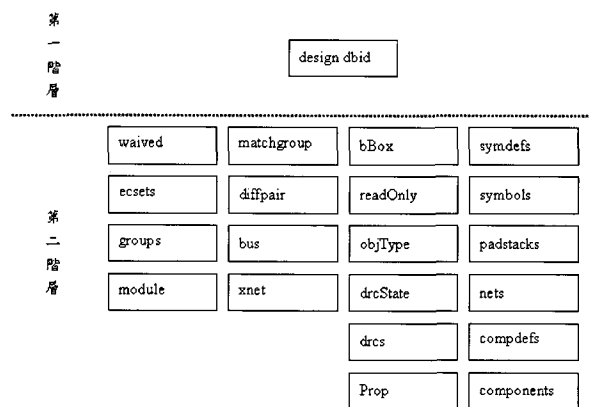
第一階層

design dbid

第二階層

waived

ecsets

groups

module

matchgroup

diffpair

bus

xnet

bBox

readOnly

objType

drcState

drcs

Prop

symdefs

symbols

padstacks

nets

compdefs

components